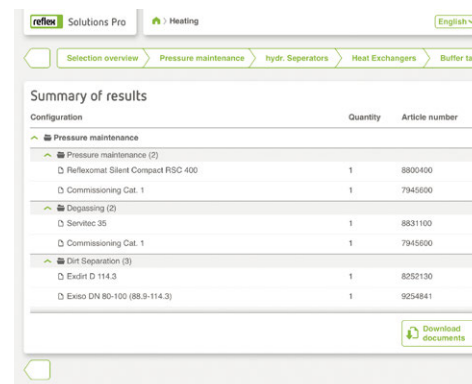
reflex Solutions Pro

> Heating

English

Selection overview
Pressure maintenance
hydr. Seperators
Heat Exchangers
Buffer ta

Summary of results

| Configuration | Quantity | Article number |
|---|---|---|
| Pressure maintenance | | |
| Pressure maintenance (2) | | |
| Reflexomat Silent Compact RSC 400 | 1 | 8800400 |
| Commissioning Cat. 1 | 1 | 7945600 |
| Degassing (2) | | |
| Servitec 35 | 1 | 8831100 |
| Commissioning Cat. 1 | 1 | 7945600 |
| Dirt Separation (3) | | |
| Exdirt D 114.3 | 1 | 8252130 |
| Exiso DN 80-100 (88.9-114.3) | 1 | 9254841 |

Download documents